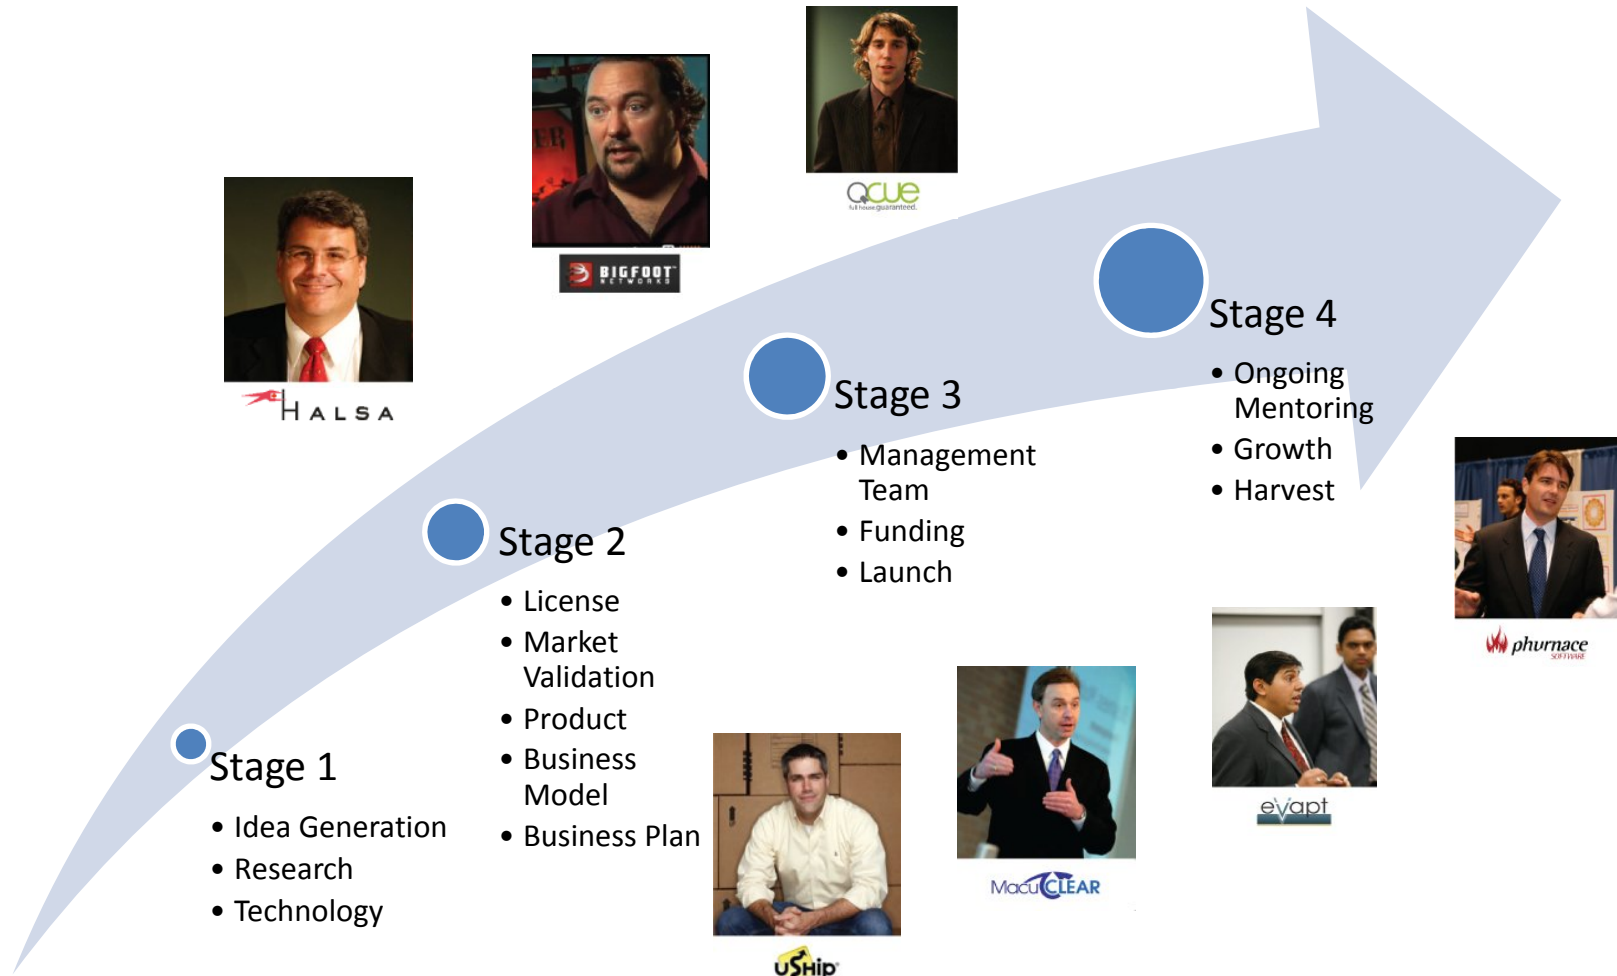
HALSA

BIGFOOT NETWORKS

QCUE
full house guaranteed.

Stage 1
- Idea Generation
- Research
- Technology

Stage 2
- License
- Market Validation
- Product
- Business Model
- Business Plan

Stage 3
- Management Team
- Funding
- Launch

Stage 4
- Ongoing Mentoring
- Growth
- Harvest

uShip

MacuCLEAR

evapt

phurnace
SOFTWARE